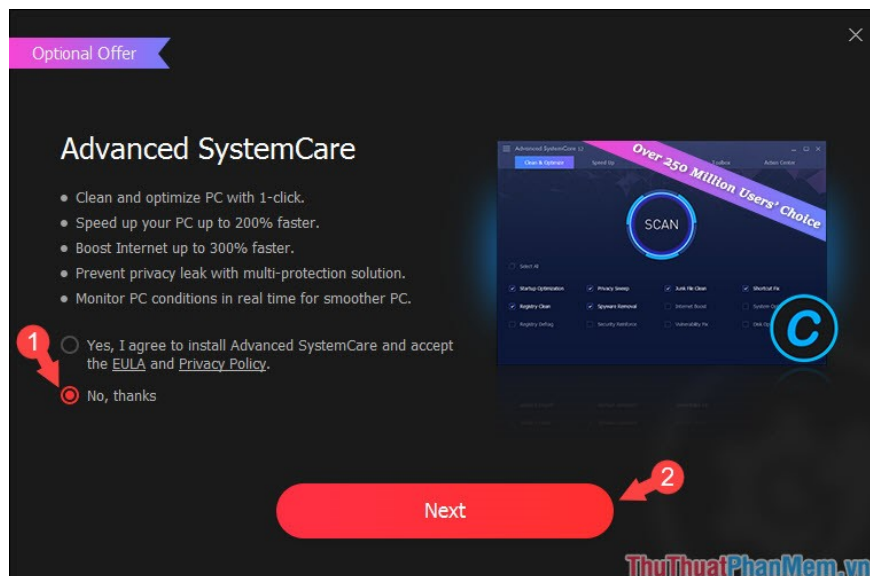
Optional Offer

Advanced SystemCare

- Clean and optimize PC with 1-click.
- Speed up your PC up to 200% faster.
- Boost Internet up to 300% faster.
- Prevent privacy leak with multi-protection solution.
- Monitor PC conditions in real time for smoother PC.

1

Yes, I agree to install Advanced SystemCare and accept the EULA and Privacy Policy.

No, thanks

Advanced SystemCare 12

Clean & Optimize Speed Up Toolbox Action Center

Over 250 Million Users' Choice

SCAN

Select All

Startup Optimization Privacy Sweep Junk File Clean Shortcut Fix

Registry Clean Spyware Removal Internet Boost System Optimization

Registry Defrag Security Reinforce Vulnerability Fix Disk Optimization

2

Next

ThuThuatPhanMem.vn